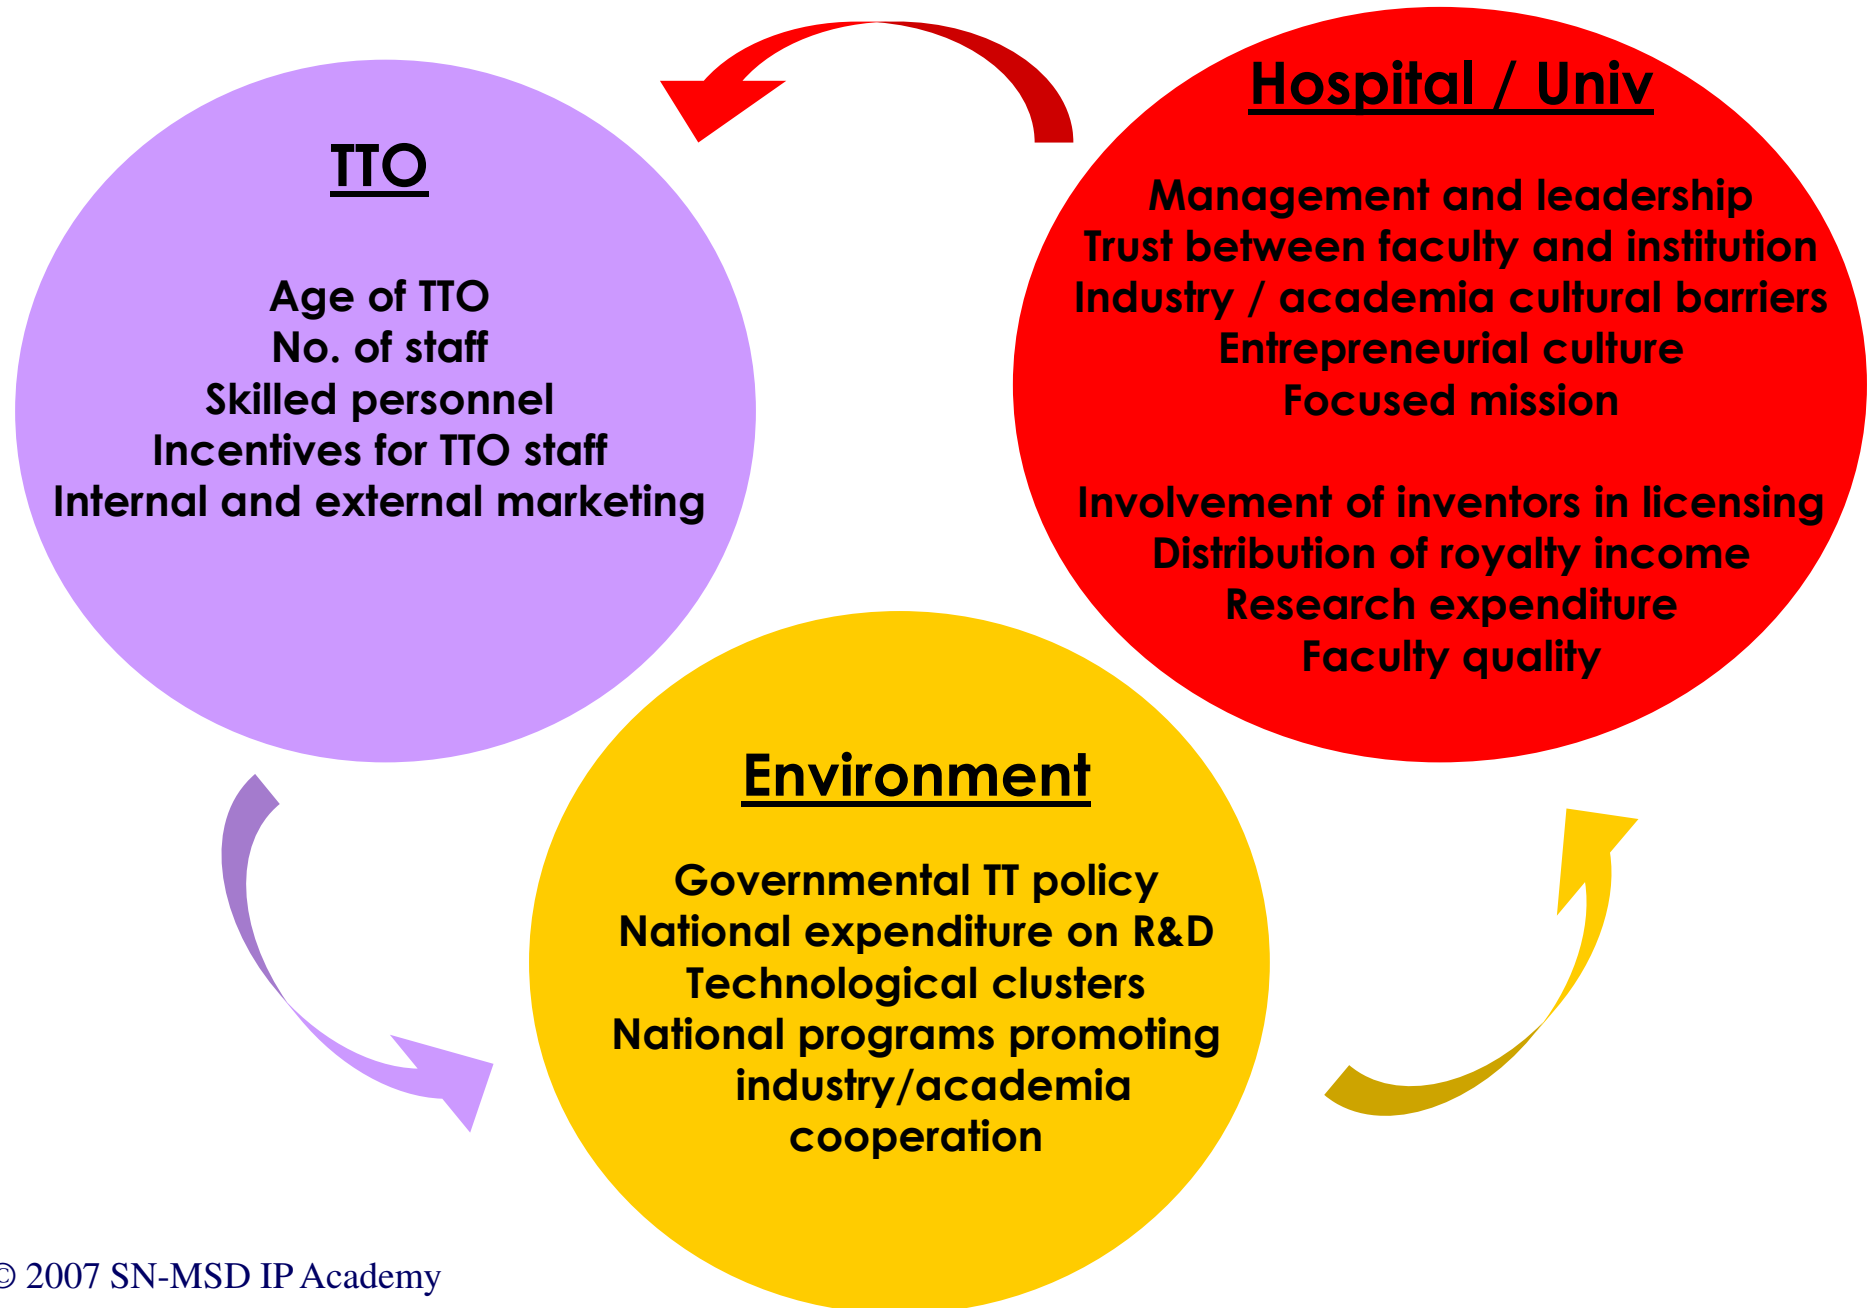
TTO

Age of TTO
No. of staff
Skilled personnel
Incentives for TTO staff
Internal and external marketing

Hospital / Univ

Management and leadership
Trust between faculty and institution
Industry / academia cultural barriers
Entrepreneurial culture
Focused mission

Involvement of inventors in licensing
Distribution of royalty income
Research expenditure
Faculty quality

Environment

Governmental TT policy
National expenditure on R&D
Technological clusters
National programs promoting industry/academia cooperation

© 2007 SN-MSD IP Academy